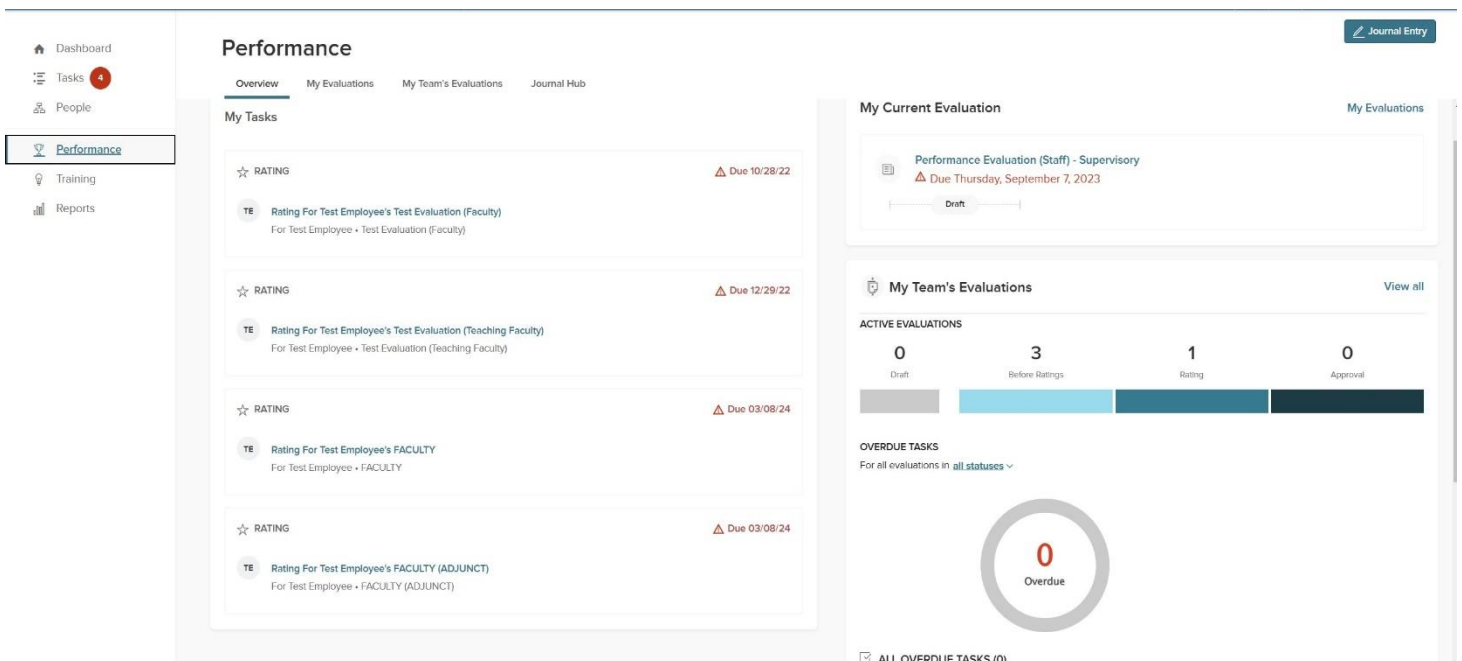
Dashboard
Tasks 4
People
Performance
Training
Reports

Performance

Journal Entry

Overview My Evaluations My Team's Evaluations Journal Hub

My Tasks

RATING
Due 10/28/22
TE Rating For Test Employee's Test Evaluation (Faculty)
For Test Employee • Test Evaluation (Faculty)

RATING
Due 12/29/22
TE Rating For Test Employee's Test Evaluation (Teaching Faculty)
For Test Employee • Test Evaluation (Teaching Faculty)

RATING
Due 03/08/24
TE Rating For Test Employee's FACULTY
For Test Employee • FACULTY

RATING
Due 03/08/24
TE Rating For Test Employee's FACULTY (ADJUNCT)
For Test Employee • FACULTY (ADJUNCT)

My Current Evaluation
My Evaluations
Performance Evaluation (Staff) - Supervisory
Due Thursday, September 7, 2023
Draft

My Team's Evaluations
View all
ACTIVE EVALUATIONS
| 0 | 3 | 1 | 0 |
|---|---|---|---|
| Draft | Before Ratings | Rating | Approval |

OVERDUE TASKS
For all evaluations in all statuses
0
Overdue
ALL OVERDUE TASKS (0)